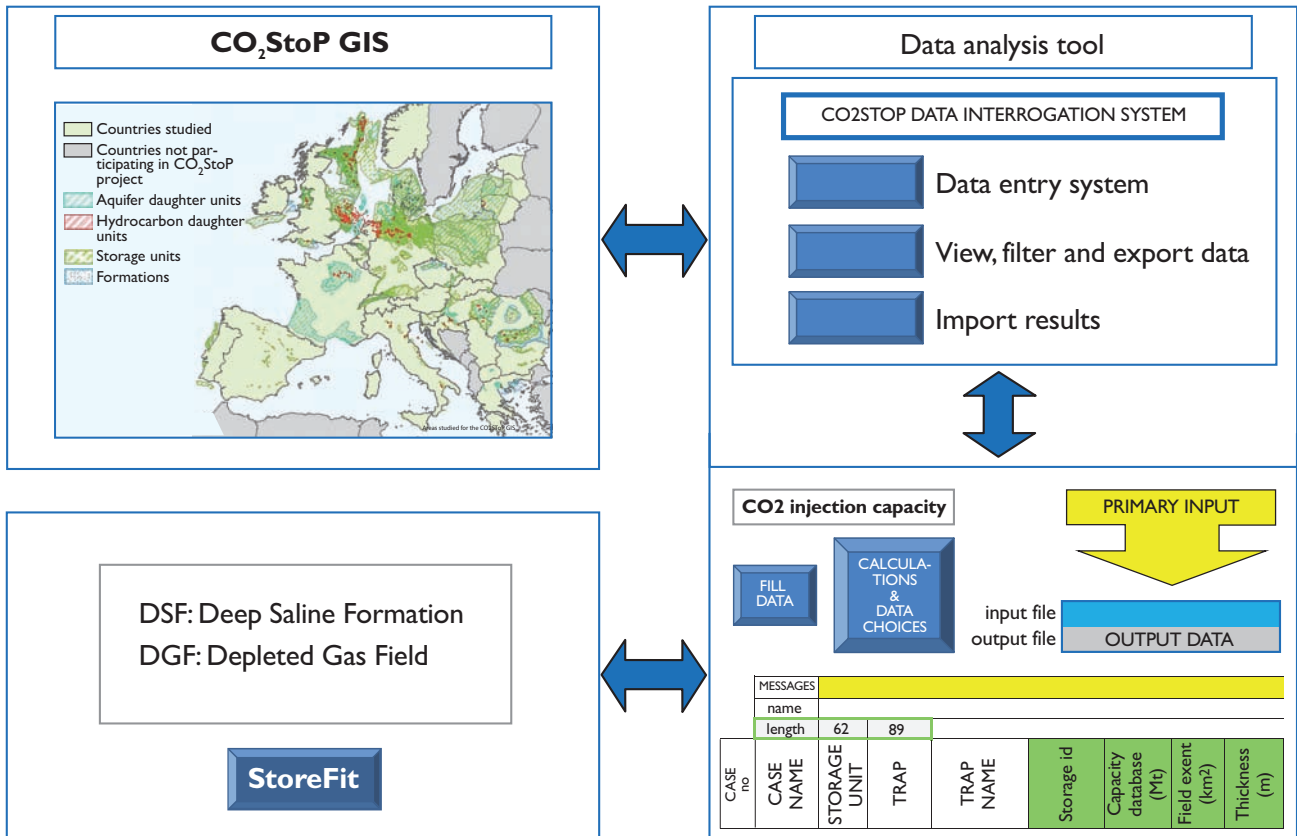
$CO_2$StoP GIS

Countries studied
Countries not participating in $CO_2$StoP project
Aquifer daughter units
Hydrocarbon daughter units
Storage units
Formations

Areas studied for the CO2StoP GIS

Data analysis tool

CO2STOP DATA INTERROGATION SYSTEM

Data entry system

View, filter and export data

Import results

CO2 injection capacity

PRIMARY INPUT

FILL DATA

CALCULATIONS & DATA CHOICES

input file
output file
OUTPUT DATA

| MESSAGES | | | | | | | |
|---|---|---|---|---|---|---|---|
| name | | | | | | | |
| length | 62 | 89 | | | | | |

| CASE no | CASE NAME | STORAGE UNIT | TRAP | TRAP NAME | Storage id | Capacity database (Mt) | Field exent (km2) | Thickness (m) |
|---|---|---|---|---|---|---|---|---|

DSF: Deep Saline Formation
DGF: Depleted Gas Field

StoreFit